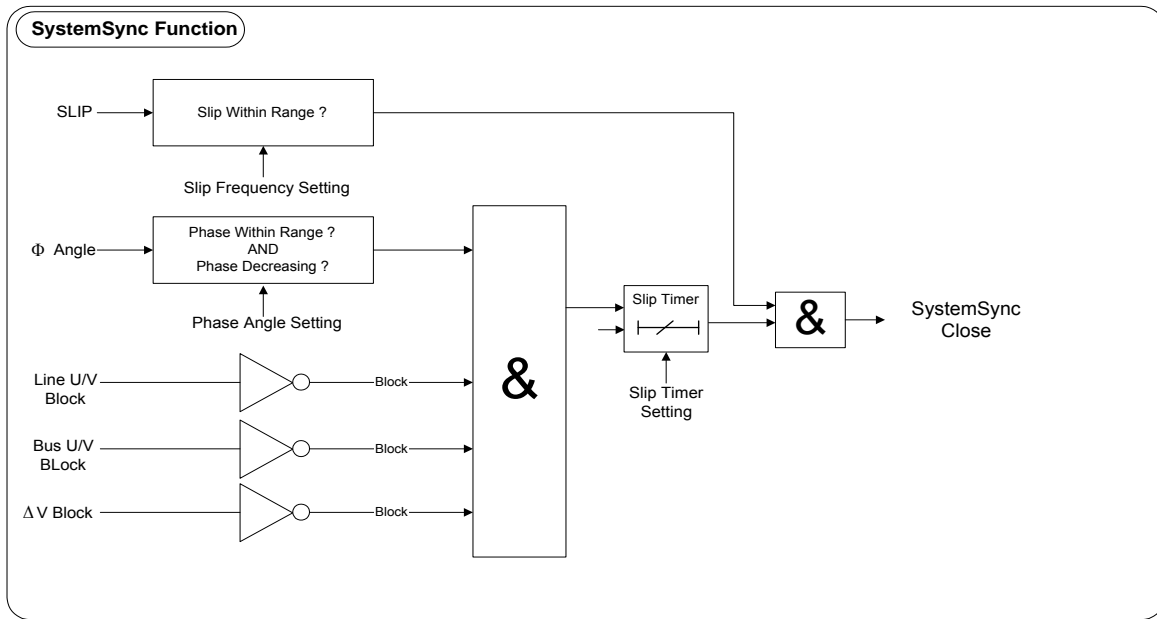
SystemSync Function

SLIP

Slip Within Range ?

Slip Frequency Setting

Φ Angle

Phase Within Range ?
AND
Phase Decreasing ?

Phase Angle Setting

Line U/V Block

Block

Bus U/V BLock

Block

$\Delta$V Block

Block

&

Slip Timer

Slip Timer Setting

&

SystemSync Close